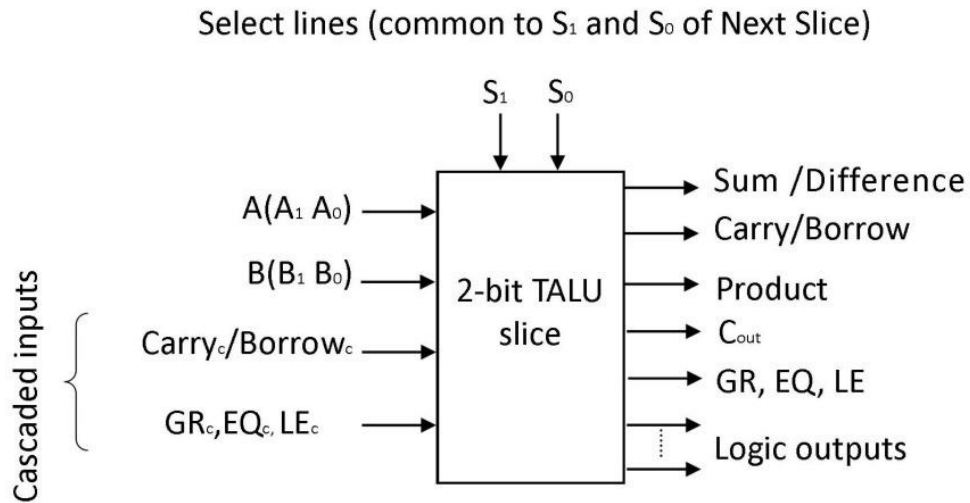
Select lines (common to $S_1$ and $S_0$ of Next Slice)

$S_1$ $S_0$

A($A_1$ $A_0$)

B($B_1$ $B_0$)

Cascaded inputs

$Carry_c$/$Borrow_c$

$GR_c$,$EQ_c$, $LE_c$

2-bit TALU slice

Sum /Difference

Carry/Borrow

Product

$C_{out}$

GR, EQ, LE

Logic outputs